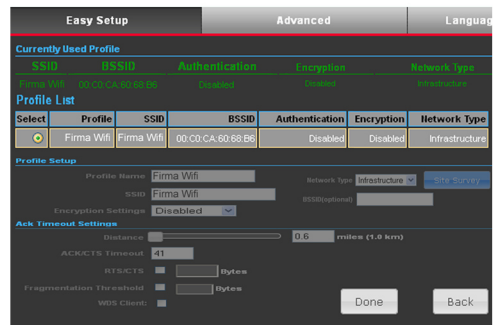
Easy Setup | Advanced | Languag

Currently Used Profile

| SSID | BSSID | Authentication | Encryption | Network Type |
|---|---|---|---|---|
| Firma Wifi | 00:C0:CA:60:68:B6 | Disabled | Disabled | Infrastructure |

Profile List

| Select | Profile | SSID | BSSID | Authentication | Encryption | Network Type |
|---|---|---|---|---|---|---|
| ⊙ | Firma Wifi | Firma Wifi | 00:C0:CA:60:68:B6 | Disabled | Disabled | Infrastructure |

Profile Setup

Profile Name Firma Wifi

SSID Firma Wifi

Encryption Settings Disabled

Network Type Infrastructure

Site Survey

BSSID(optional)

Ack Timeout Settings

Distance 0.6 miles (1.0 km)

ACK/CTS Timeout 41

RTS/CTS Bytes

Fragmentation Threshold Bytes

WDS Client:

Done

Back